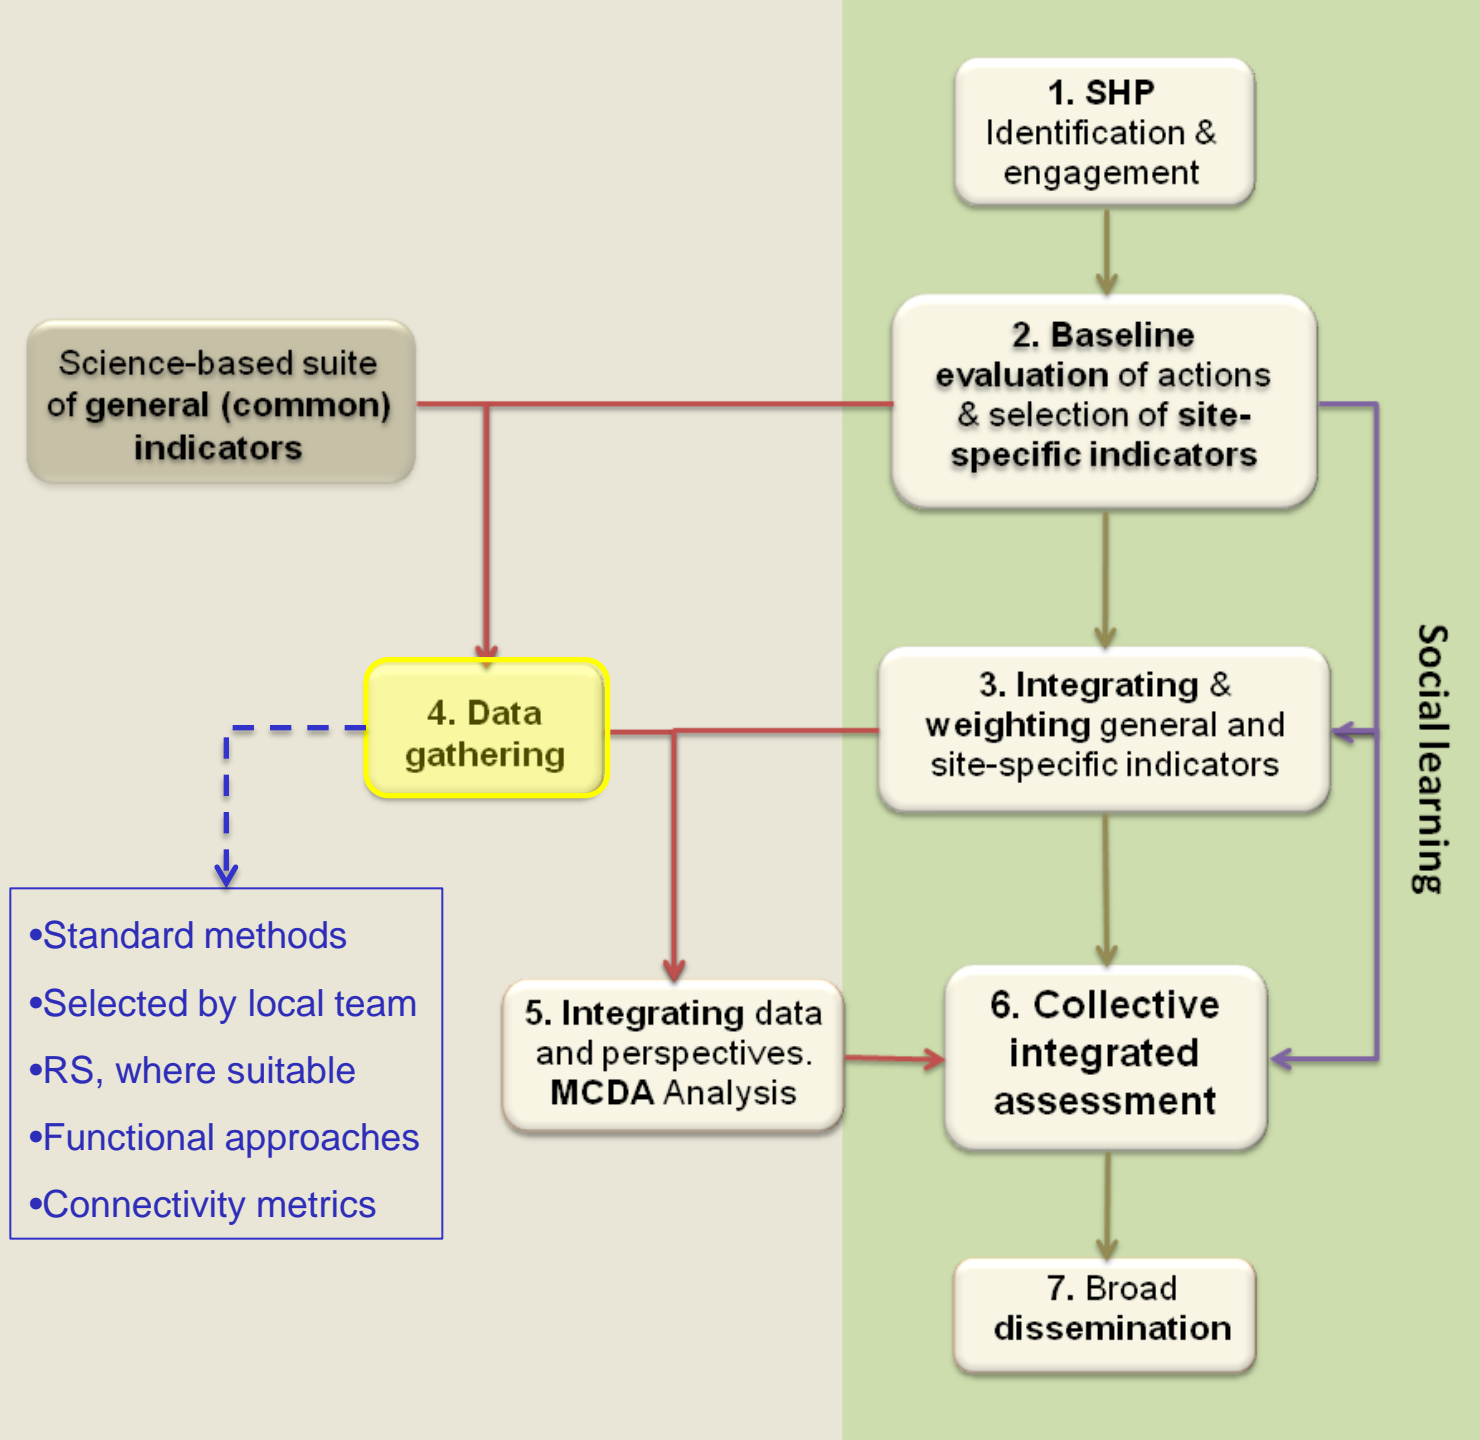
1. SHP Identification & engagement

Science-based suite of general (common) indicators

2. Baseline evaluation of actions & selection of site-specific indicators

Social learning

4. Data gathering

3. Integrating & weighting general and site-specific indicators

•Standard methods
•Selected by local team
•RS, where suitable
•Functional approaches
•Connectivity metrics

5. Integrating data and perspectives. MCDA Analysis

6. Collective integrated assessment

7. Broad dissemination